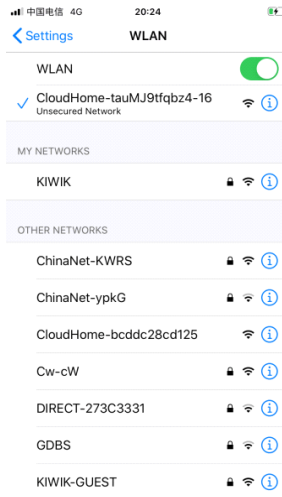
中国电信 4G
20:24

Settings
WLAN

WLAN

CloudHome-tauMJ9tfqbz4-16
Unsecured Network

MY NETWORKS

KIWIK

OTHER NETWORKS

ChinaNet-KWRS

ChinaNet-ypkG

CloudHome-bcddc28cd125

Cw-cW

DIRECT-273C3331

GDBS

KIWIK-GUEST